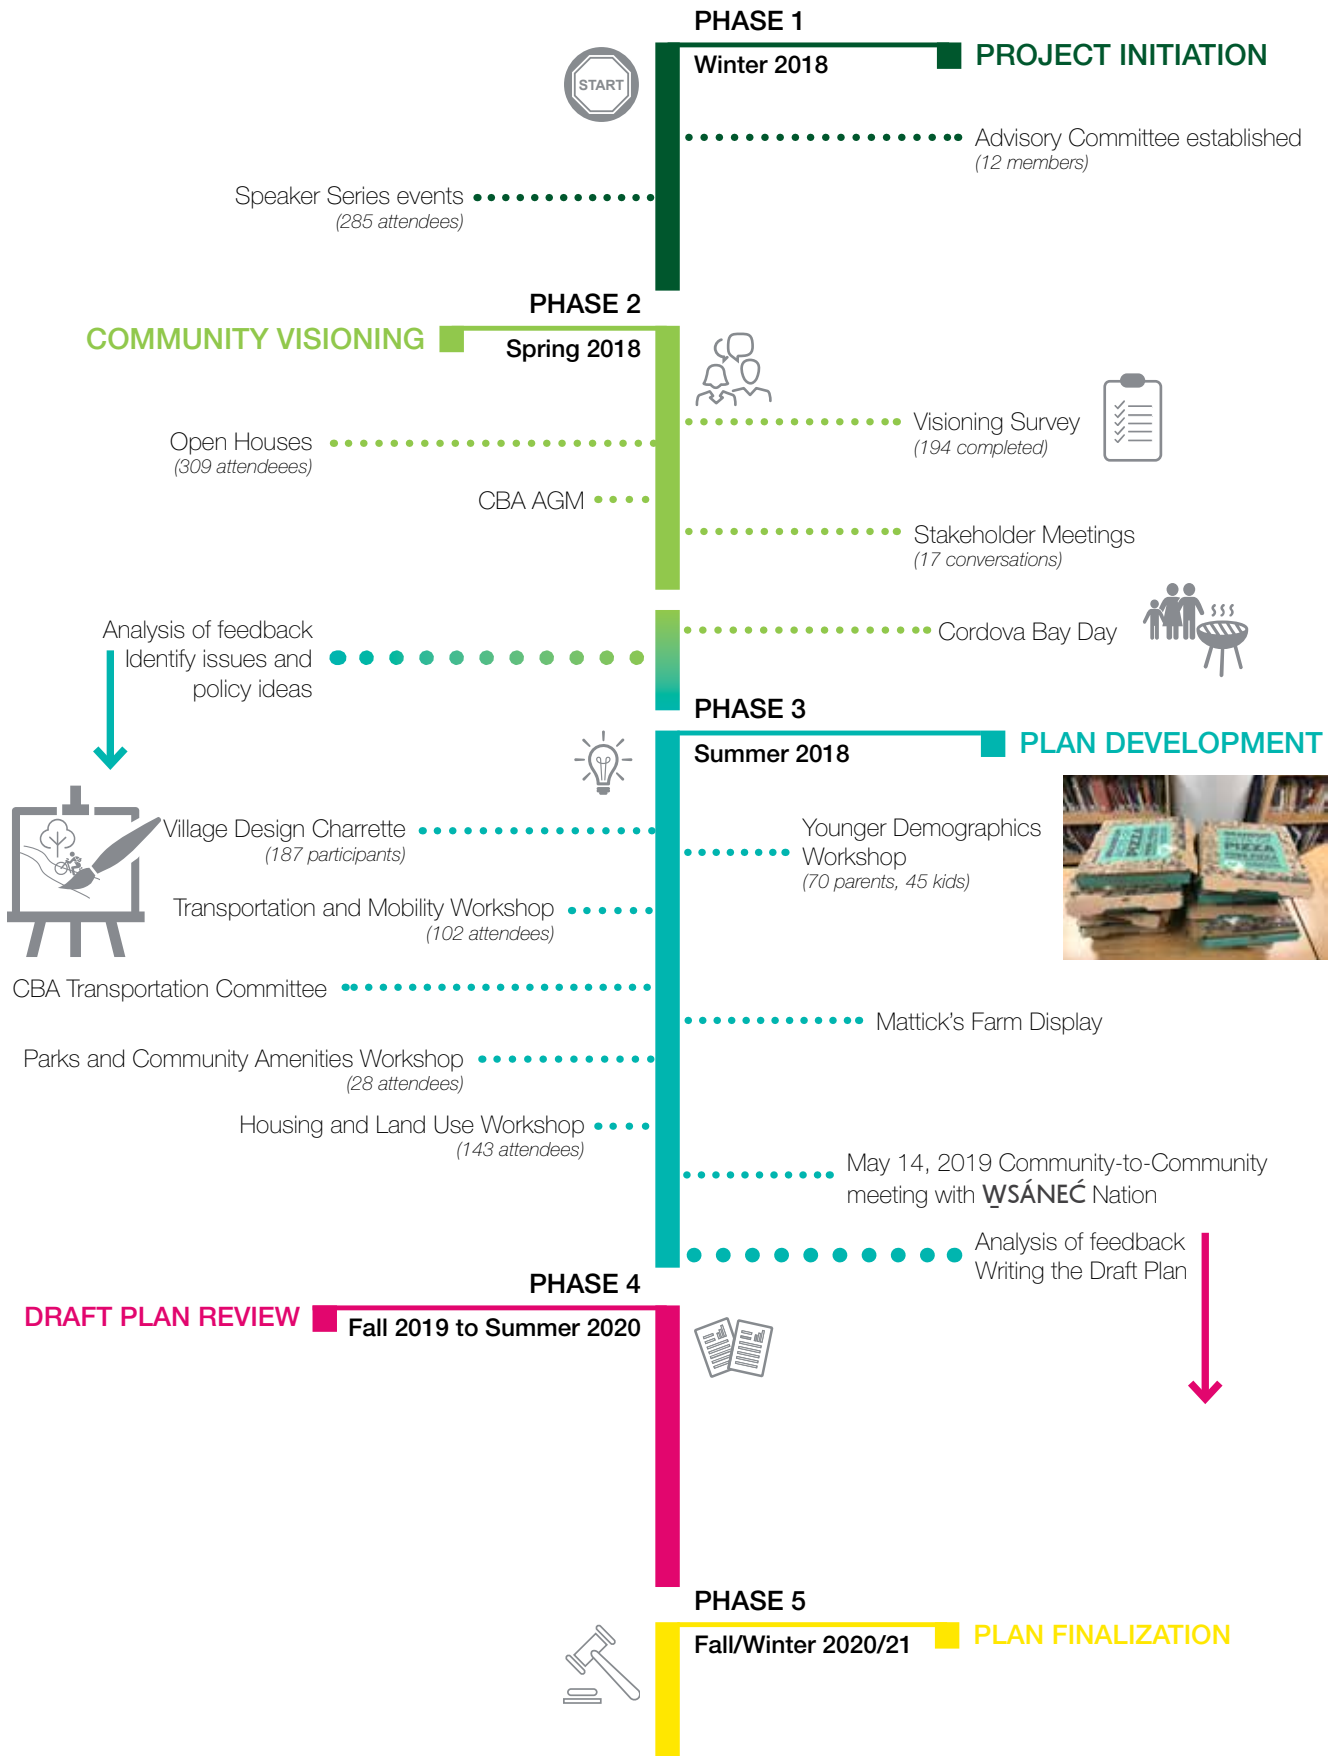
PHASE 1

Winter 2018

PROJECT INITIATION

START

Advisory Committee established
(12 members)

Speaker Series events
(285 attendees)

PHASE 2

COMMUNITY VISIONING

Spring 2018

Visioning Survey
(194 completed)

Open Houses
(309 attendeees)

CBA AGM

Stakeholder Meetings
(17 conversations)

Analysis of feedback
Identify issues and policy ideas

Cordova Bay Day

PHASE 3

Summer 2018

PLAN DEVELOPMENT

Village Design Charrette
(187 participants)

Younger Demographics Workshop
(70 parents, 45 kids)

Transportation and Mobility Workshop
(102 attendees)

CBA Transportation Committee

Mattick's Farm Display

Parks and Community Amenities Workshop
(28 attendees)

Housing and Land Use Workshop
(143 attendees)

May 14, 2019 Community-to-Community meeting with W̱SÁNEĆ Nation

Analysis of feedback
Writing the Draft Plan

PHASE 4

DRAFT PLAN REVIEW

Fall 2019 to Summer 2020

PHASE 5

Fall/Winter 2020/21

PLAN FINALIZATION